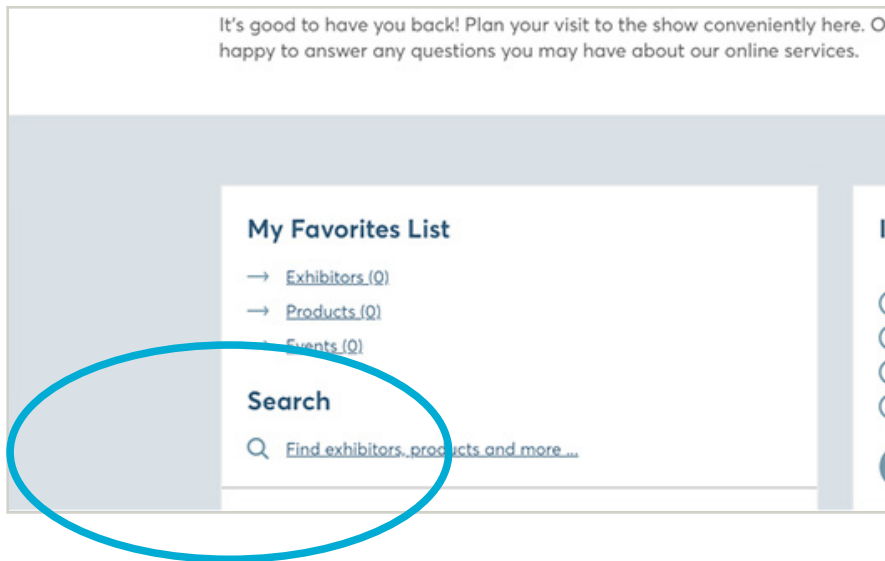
It's good to have you back! Plan your visit to the show conveniently here. O
happy to answer any questions you may have about our online services.

My Favorites List

⟶ Exhibitors (0)

⟶ Products (0)

⟶ Events (0)

Search

Find exhibitors, products and more ...

I